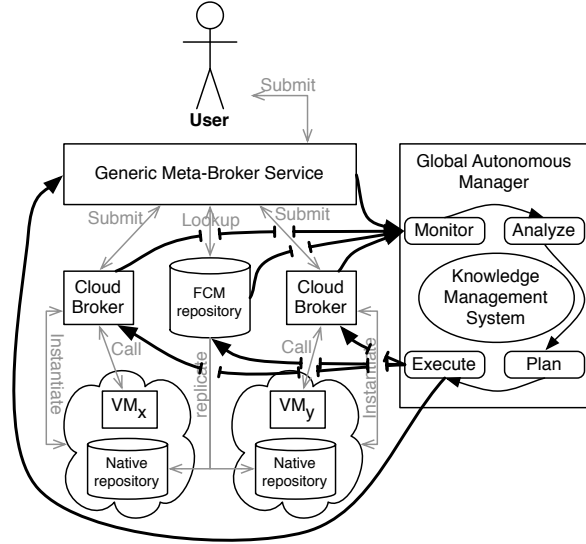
User

Submit

Generic Meta-Broker Service

Global Autonomous Manager

Monitor

Analyze

Knowledge Management System

Execute

Plan

Submit

Lookup

Submit

Cloud Broker

FCM repository

Cloud Broker

Instantiate

Call

replicate

Call

Instantiate

$VM_x$

$VM_y$

Native repository

Native repository